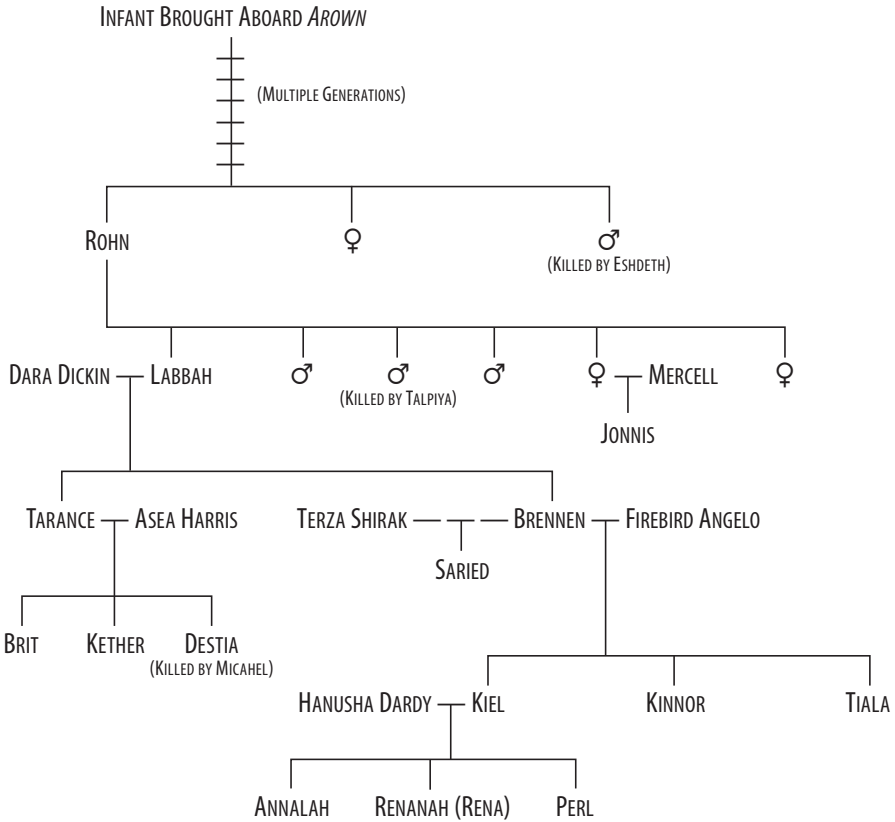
Infant Brought Aboard *Arown*

(Multiple Generations)

Rohn

♀

♂
(Killed by Eshdeth)

Dara Dickin — Labbah

♂

♂
(Killed by Talpiya)

♂

♀ — Mercell

Jonnis

♀

Tarance — Asea Harris

Terza Shirak — — Brennen — Firebird Angelo

Saried

Brit

Kether

Destia
(Killed by Micahel)

Hanusha Dardy — Kiel

Kinnor

Tiala

Annalah

Renanah (Rena)

Perl